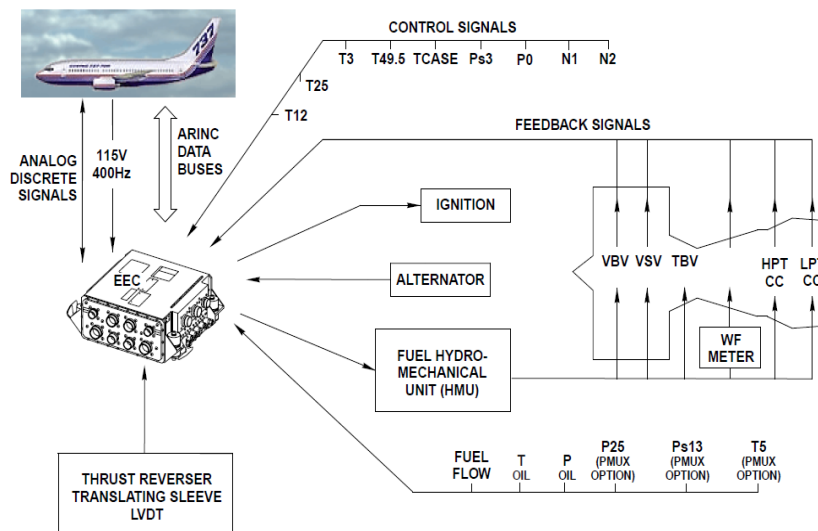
737

CONTROL SIGNALS

T3 T49.5 TCASE Ps3 P0 N1 N2

T25

T12

ARINC DATA BUSES

ANALOG DISCRETE SIGNALS

115V 400Hz

FEEDBACK SIGNALS

IGNITION

EEC

ALTERNATOR

VBV VSV TBV

HPT CC

LP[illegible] C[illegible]

WF METER

FUEL HYDRO-MECHANICAL UNIT (HMU)

FUEL FLOW

T OIL

P OIL

P25 (PMUX OPTION)

Ps13 (PMUX OPTION)

T5 (PMUX OPTION)

THRUST REVERSER TRANSLATING SLEEVE LVDT